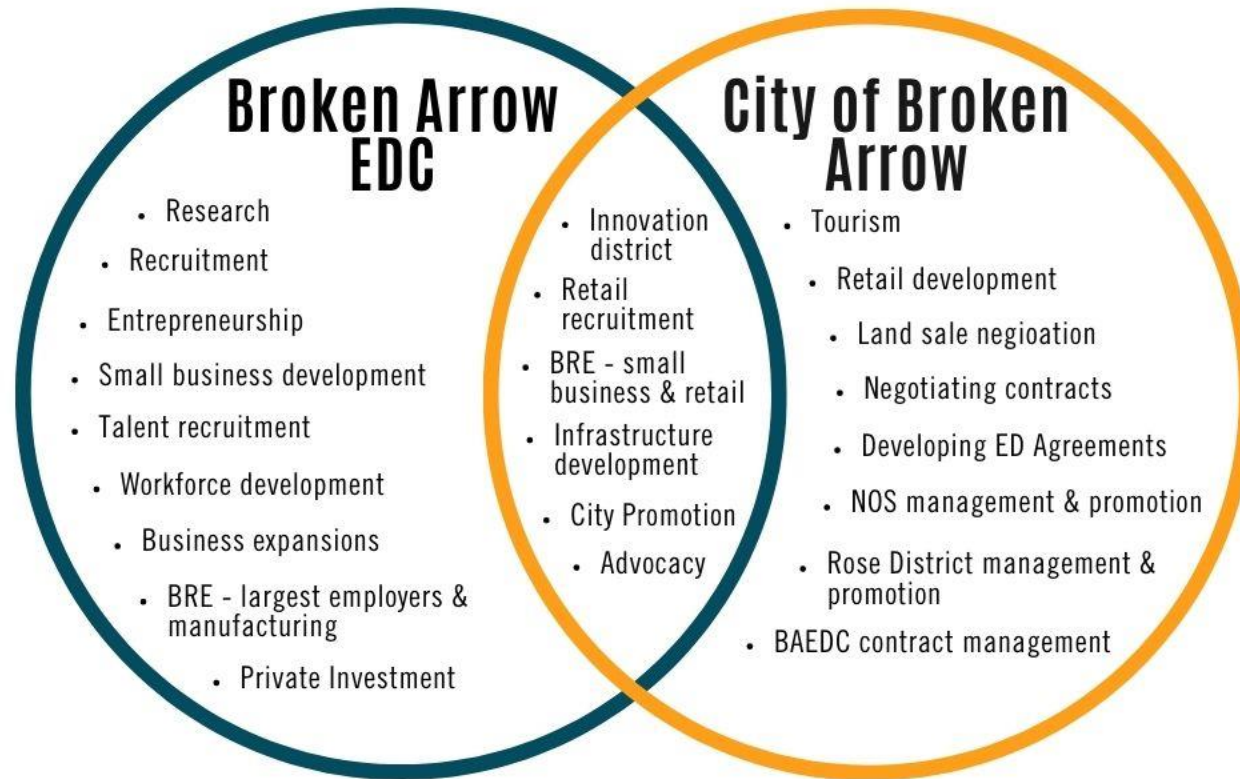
Broken Arrow EDC

- Research
- Recruitment
- Entrepreneurship
- Small business development
- Talent recruitment
- Workforce development
- Business expansions
- BRE - largest employers & manufacturing
- Private Investment

- Innovation district
- Retail recruitment
- BRE - small business & retail
- Infrastructure development
- City Promotion
- Advocacy

City of Broken Arrow

- Tourism
- Retail development
- Land sale negioation
- Negotiating contracts
- Developing ED Agreements
- NOS management & promotion
- Rose District management & promotion
- BAEDC contract management